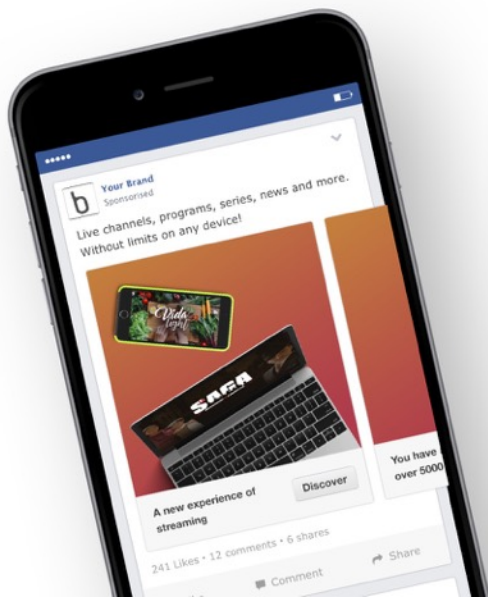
b
Your Brand
Sponsored
Live channels, programs, series, news and more. Without limits on any device!
Vida Fresh
SAGA
A new experience of streaming
Discover
You have over 5000
241 Likes · 12 comments · 6 shares
Comment
Share